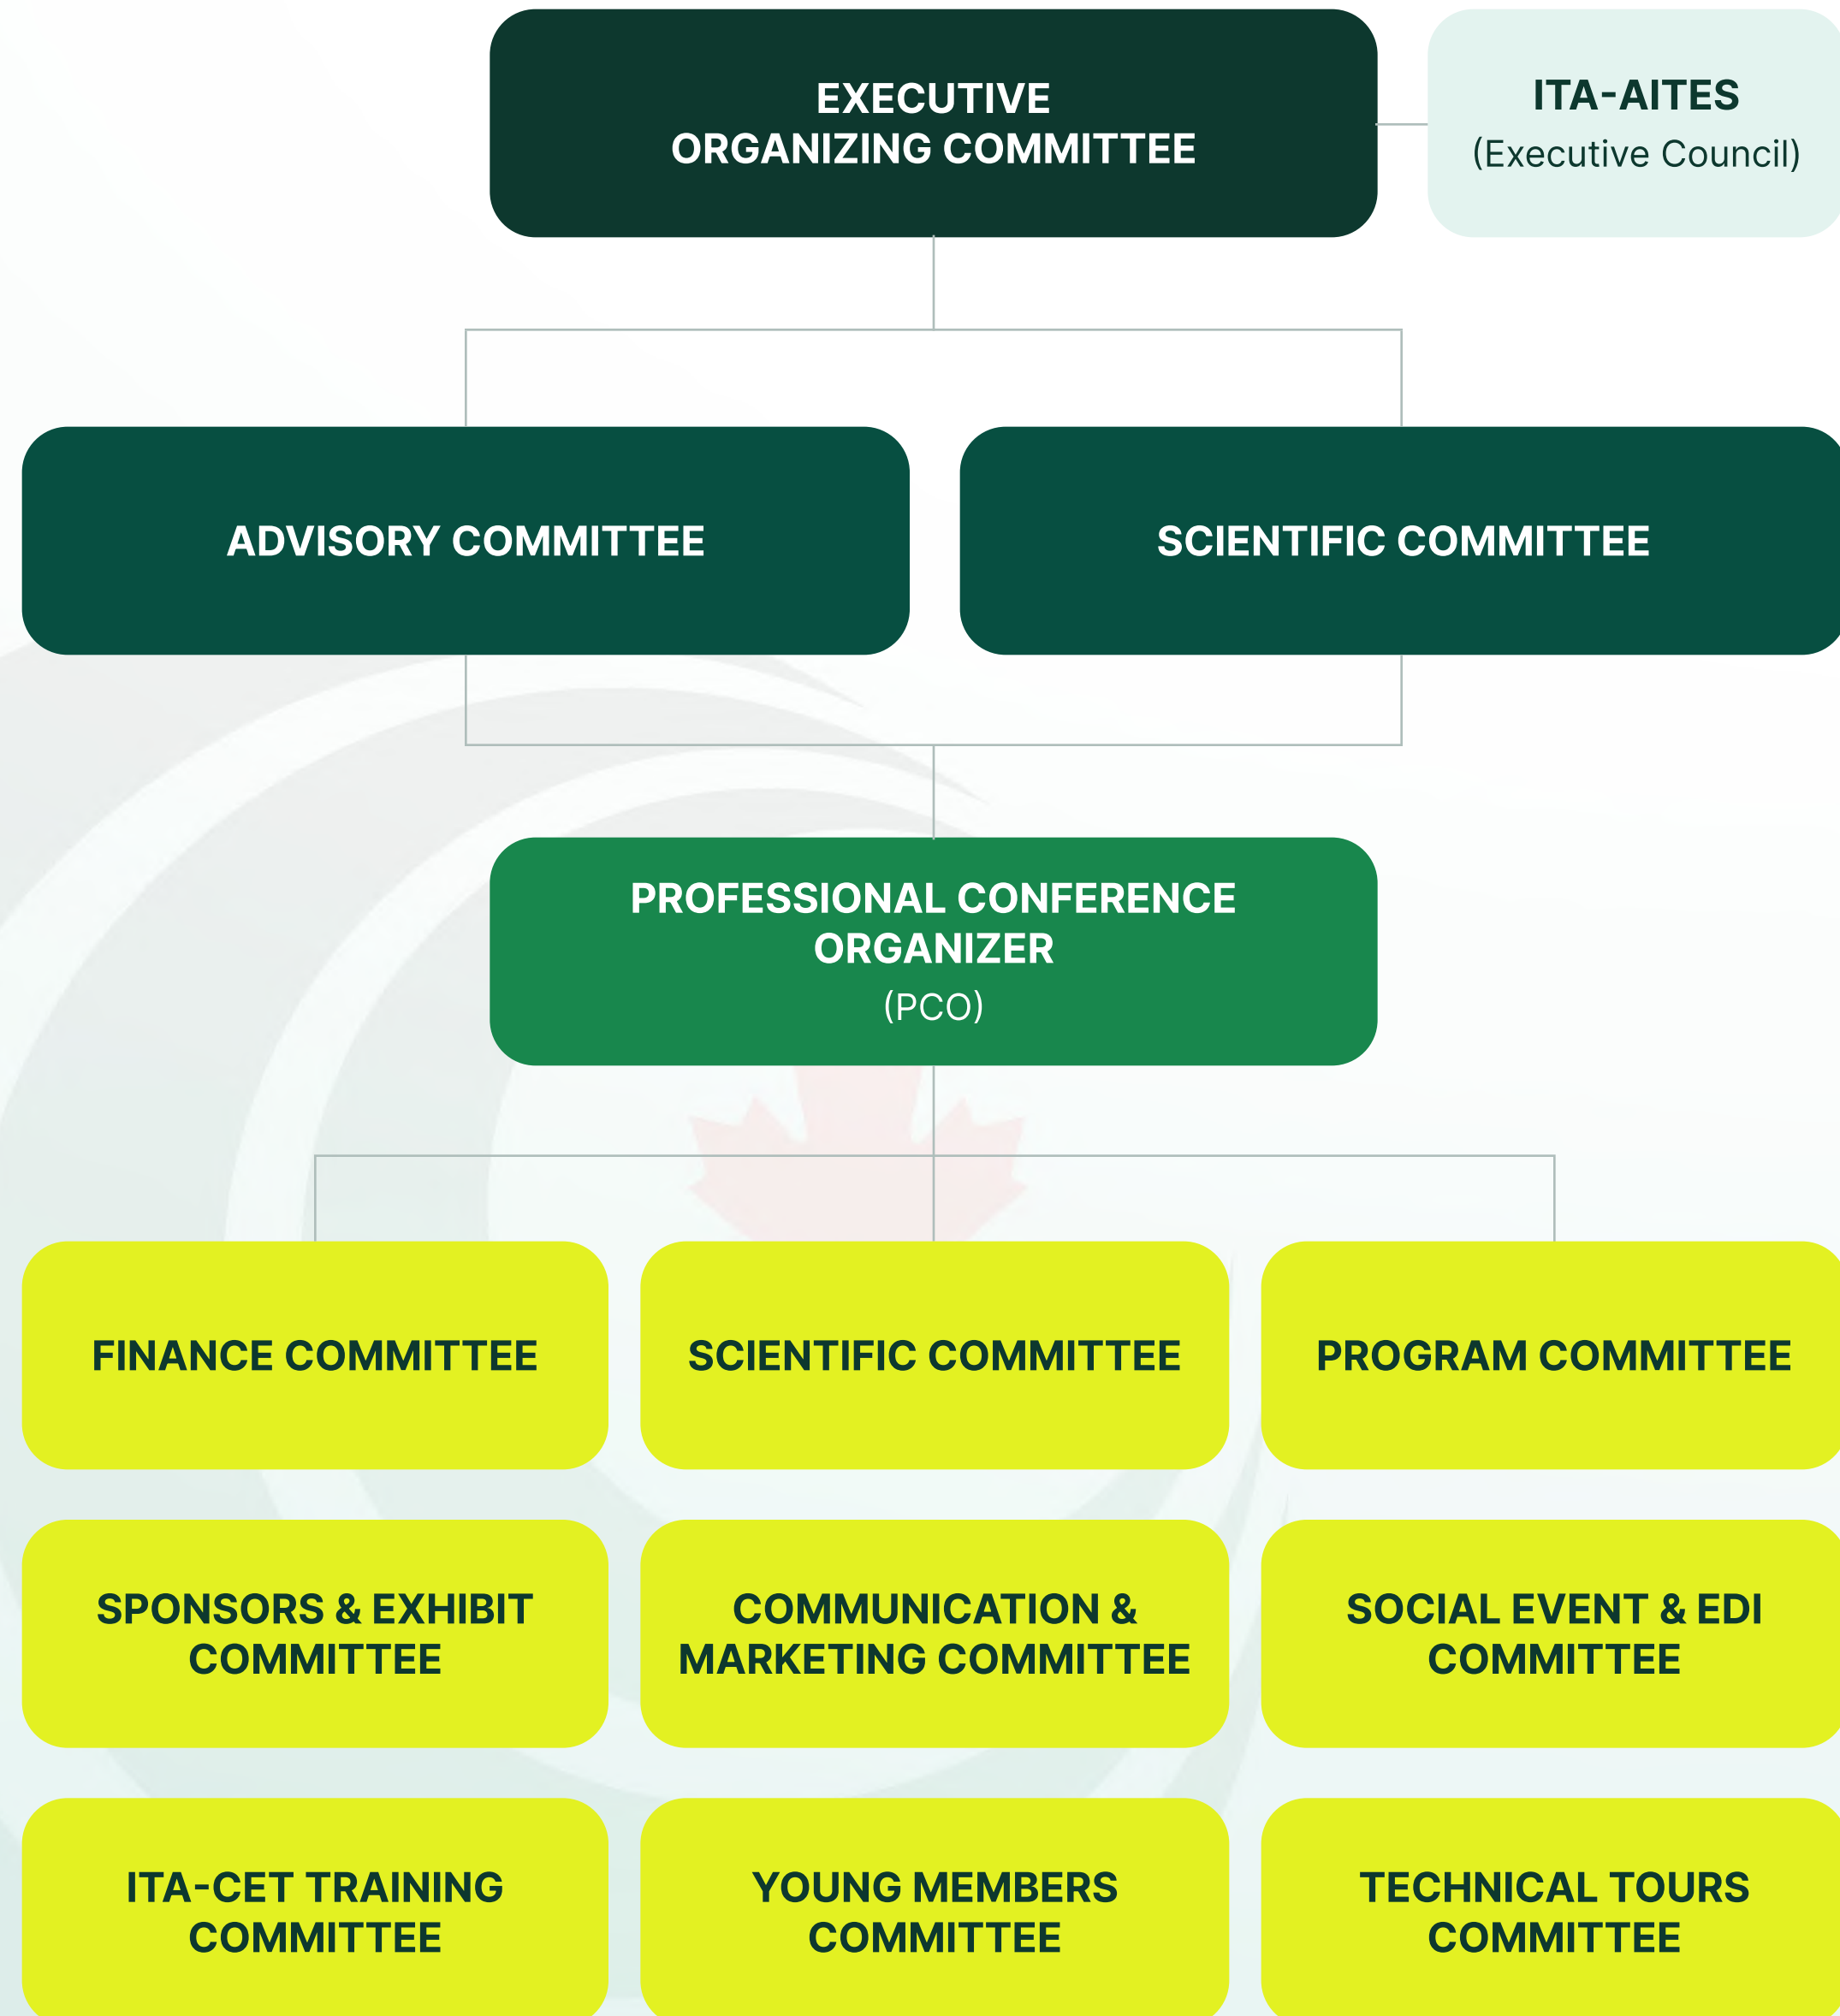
EXECUTIVE ORGANIZING COMMITTEE

ITA-AITES
(Executive Council)

ADVISORY COMMITTEE

SCIENTIFIC COMMITTEE

PROFESSIONAL CONFERENCE ORGANIZER
(PCO)

FINANCE COMMITTEE

SCIENTIFIC COMMITTEE

PROGRAM COMMITTEE

SPONSORS & EXHIBIT COMMITTEE

COMMUNICATION & MARKETING COMMITTEE

SOCIAL EVENT & EDI COMMITTEE

ITA-CET TRAINING COMMITTEE

YOUNG MEMBERS COMMITTEE

TECHNICAL TOURS COMMITTEE